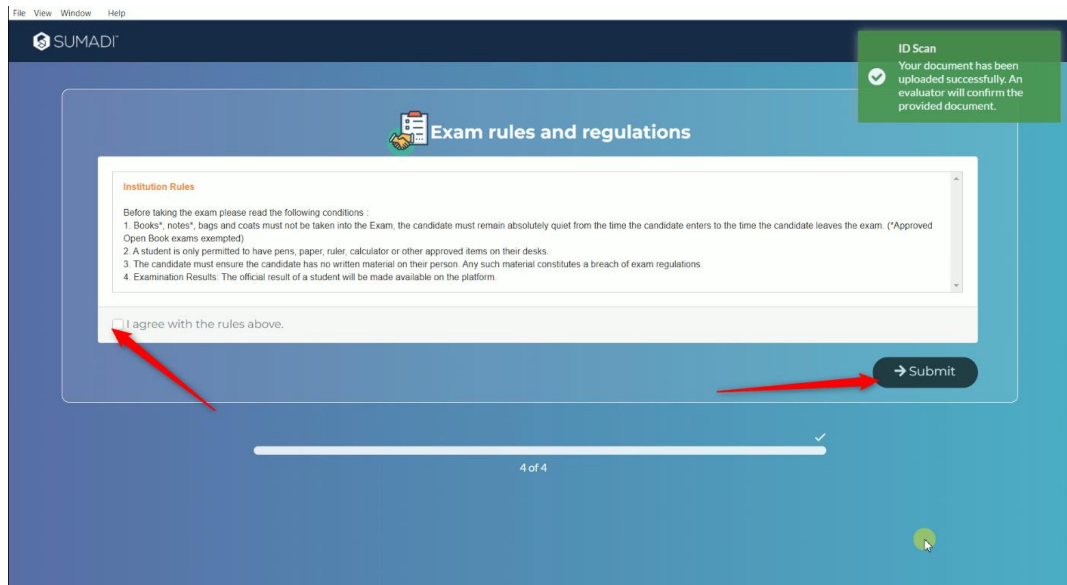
File View Window Help

SUMADI

ID Scan
Your document has been uploaded successfully. An evaluator will confirm the provided document.

Exam rules and regulations

Institution Rules

Before taking the exam please read the following conditions :
1. Books*, notes*, bags and coats must not be taken into the Exam, the candidate must remain absolutely quiet from the time the candidate enters to the time the candidate leaves the exam. (*Approved Open Book exams exempted)
2. A student is only permitted to have pens, paper, ruler, calculator or other approved items on their desks.
3. The candidate must ensure the candidate has no written material on their person. Any such material constitutes a breach of exam regulations.
4. Examination Results: The official result of a student will be made available on the platform.

I agree with the rules above.

Submit

4 of 4